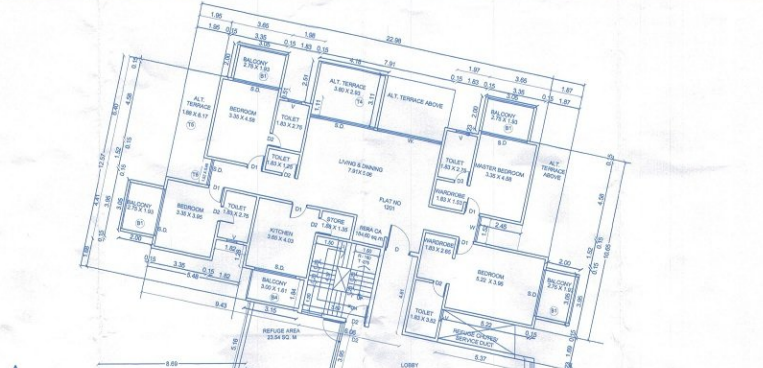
1.86
3.65
1.86
22.98
1.86
0.15
3.35
0.15
1.86
0.15
7.91
1.97
0.15
1.83
0.15
3.65
1.87
BALCONY
2.35 X 1.50
B1
ALT. TERRACE
3.80 X 2.93
ALT. TERRACE ABOVE
BALCONY
2.35 X 1.50
B1
ALT. TERRACE
1.88 X 6.17
BEDROOM
3.35 X 4.58
TOILET
1.83 X 2.75
TOILET
1.83 X 1.80
LIVING & DINING
7.91 X 5.06
TOILET
1.83 X 2.75
MASTER BEDROOM
3.35 X 4.58
ALT. TERRACE ABOVE
WARDROBE
1.83 X 1.53
BALCONY
1.75 X 1.80
B1
BEDROOM
3.35 X 3.95
TOILET
1.83 X 2.75
FLAT NO
1201
STORE
1.85 X 1.35
RERA CA
sq.m
KITCHEN
3.60 X 4.03
WARDROBE
1.83 X 2.60
BEDROOM
5.22 X 3.95
BALCONY
1.75 X 1.80
B1
BALCONY
3.60 X 1.61
B4
TOILET
1.83 X 3.60
REFUSE CHUTE/ SERVICE DUCT
REFUSE AREA
23.54 SQ. M
LOBBY
3.35
5.48
9.43
6.37
8.69